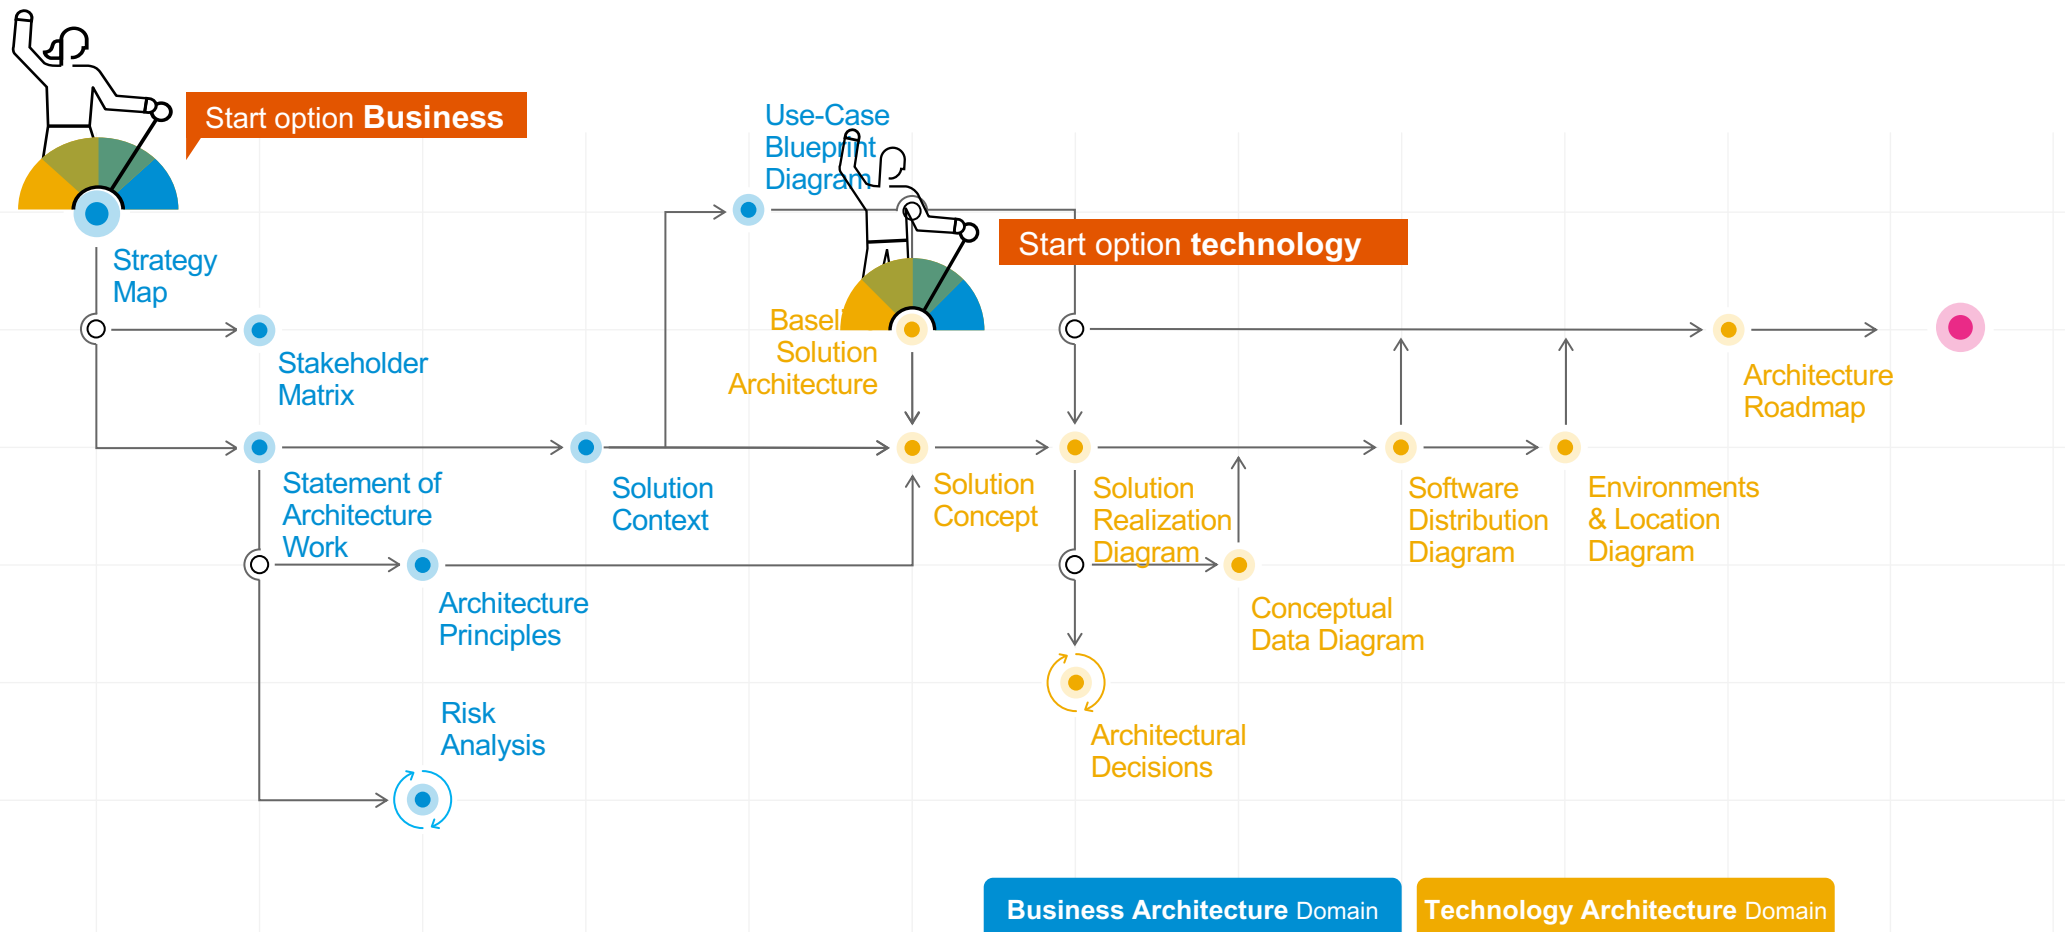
Start option Business

Strategy Map

Stakeholder Matrix

Statement of Architecture Work

Architecture Principles

Risk Analysis

Solution Context

Use-Case Blueprint Diagram

Start option technology

Baseline Solution Architecture

Solution Concept

Solution Realization Diagram

Conceptual Data Diagram

Architectural Decisions

Software Distribution Diagram

Environments & Location Diagram

Architecture Roadmap

Business Architecture Domain

Technology Architecture Domain